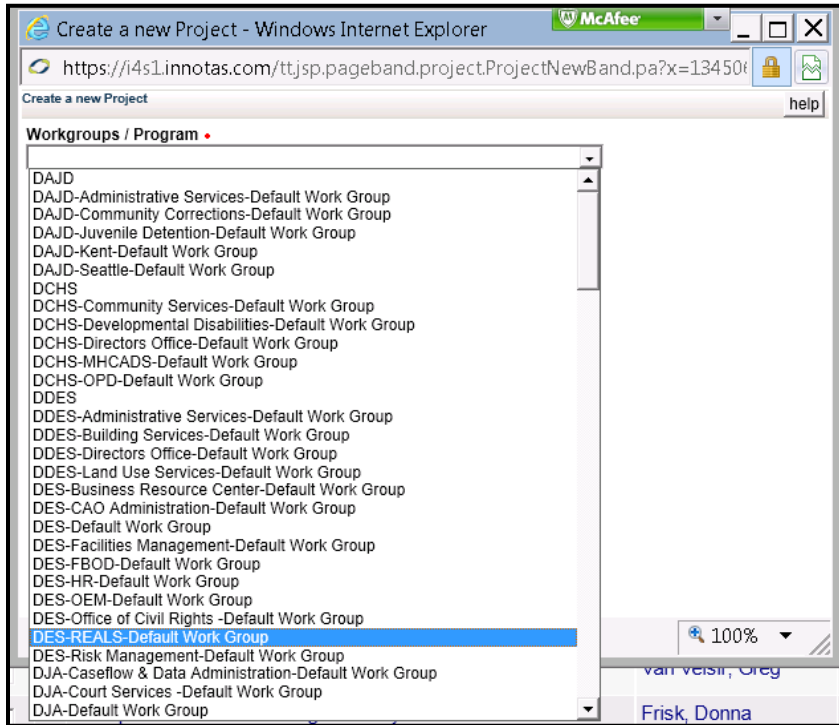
Create a new Project - Windows Internet Explorer

McAfee

https://i4s1.innotas.com/tt.jsp.pageband.project.ProjectNewBand.pa?x=13450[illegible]

Create a new Project

help

Workgroups / Program •

DAJD
DAJD-Administrative Services-Default Work Group
DAJD-Community Corrections-Default Work Group
DAJD-Juvenile Detention-Default Work Group
DAJD-Kent-Default Work Group
DAJD-Seattle-Default Work Group
DCHS
DCHS-Community Services-Default Work Group
DCHS-Developmental Disabilities-Default Work Group
DCHS-Directors Office-Default Work Group
DCHS-MHCADS-Default Work Group
DCHS-OPD-Default Work Group
DDES
DDES-Administrative Services-Default Work Group
DDES-Building Services-Default Work Group
DDES-Directors Office-Default Work Group
DDES-Land Use Services-Default Work Group
DES-Business Resource Center-Default Work Group
DES-CAO Administration-Default Work Group
DES-Default Work Group
DES-Facilities Management-Default Work Group
DES-FBOD-Default Work Group
DES-HR-Default Work Group
DES-OEM-Default Work Group
DES-Office of Civil Rights -Default Work Group
DES-REALS-Default Work Group
DES-Risk Management-Default Work Group
DJA-Caseflow & Data Administration-Default Work Group
DJA-Court Services -Default Work Group
DJA-Default Work Group

100%

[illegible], Greg

Frisk, Donna